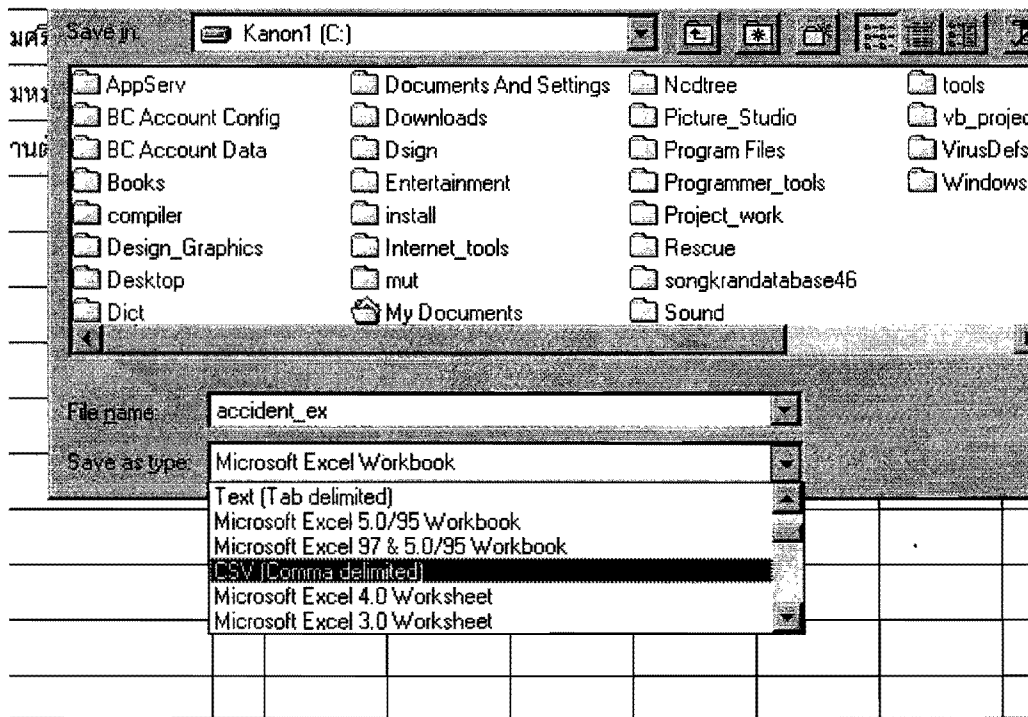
มศร
มหา
านต

Save in: Kanon1 (C:)

AppServ
BC Account Config
BC Account Data
Books
compiler
Design_Graphics
Desktop
Dict
Documents And Settings
Downloads
Dsign
Entertainment
install
Internet_tools
mut
My Documents
Ncdtree
Picture_Studio
Program Files
Programmer_tools
Project_work
Rescue
songkrandatabase46
Sound
tools
vb_projec
VirusDefs
Windows

File name: accident_ex

Save as type: Microsoft Excel Workbook

Text (Tab delimited)
Microsoft Excel 5.0/95 Workbook
Microsoft Excel 97 & 5.0/95 Workbook
CSV (Comma delimited)
Microsoft Excel 4.0 Worksheet
Microsoft Excel 3.0 Worksheet